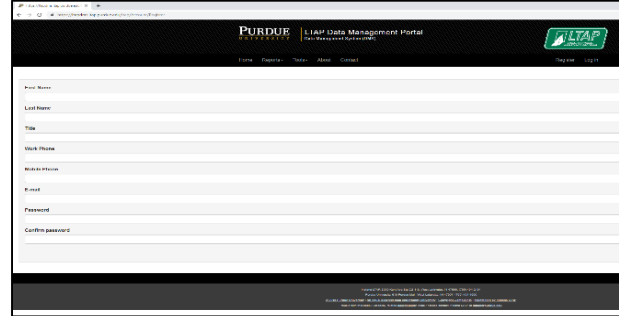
PURDUE UNIVERSITY
LTAP Data Management Portal
Data Management System (DMS)
LTAP
Home Reports Tools About Contact
Register Log in

First Name
Last Name
Title
Work Phone
Mobile Phone
E-mail
Password
Confirm password

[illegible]